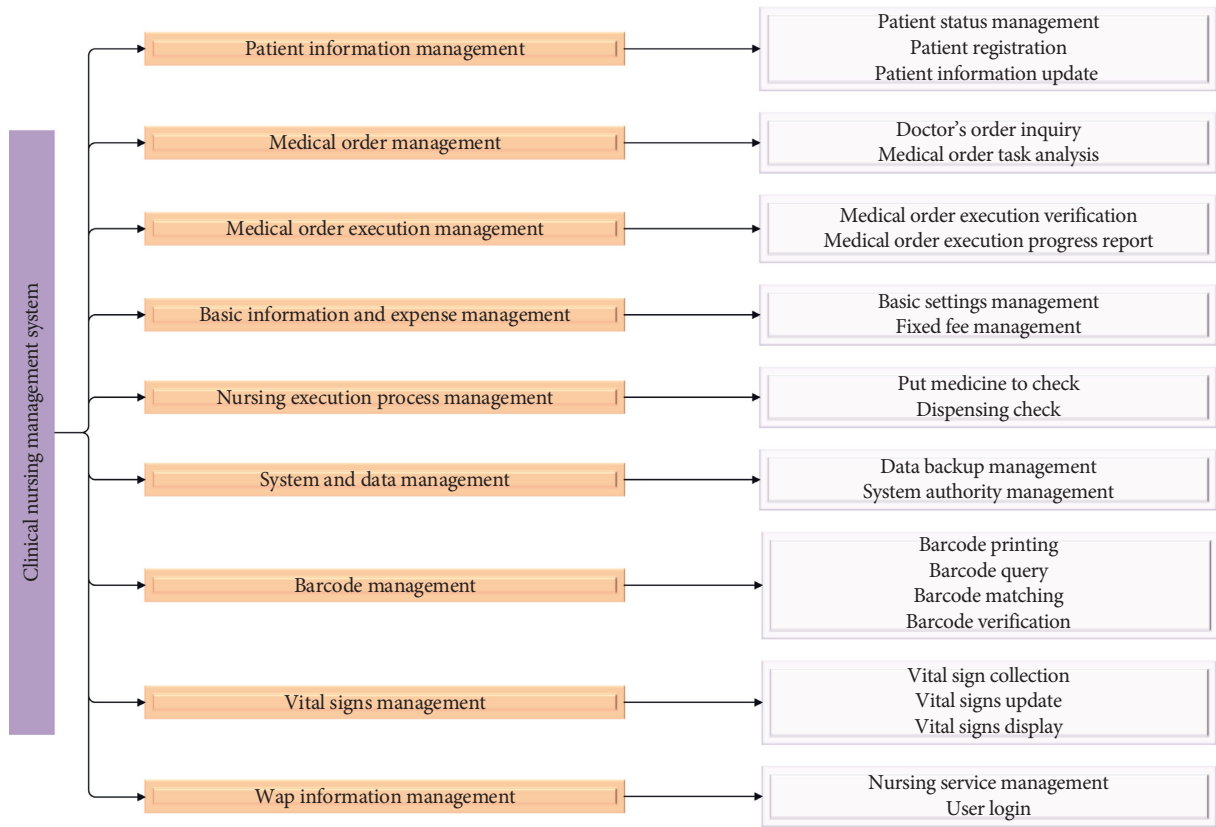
Clinical nursing management system

Patient information management

Patient status management
Patient registration
Patient information update

Medical order management

Doctor’s order inquiry
Medical order task analysis

Medical order execution management

Medical order execution verification
Medical order execution progress report

Basic information and expense management

Basic settings management
Fixed fee management

Nursing execution process management

Put medicine to check
Dispensing check

System and data management

Data backup management
System authority management

Barcode management

Barcode printing
Barcode query
Barcode matching
Barcode verification

Vital signs management

Vital sign collection
Vital signs update
Vital signs display

Wap information management

Nursing service management
User login